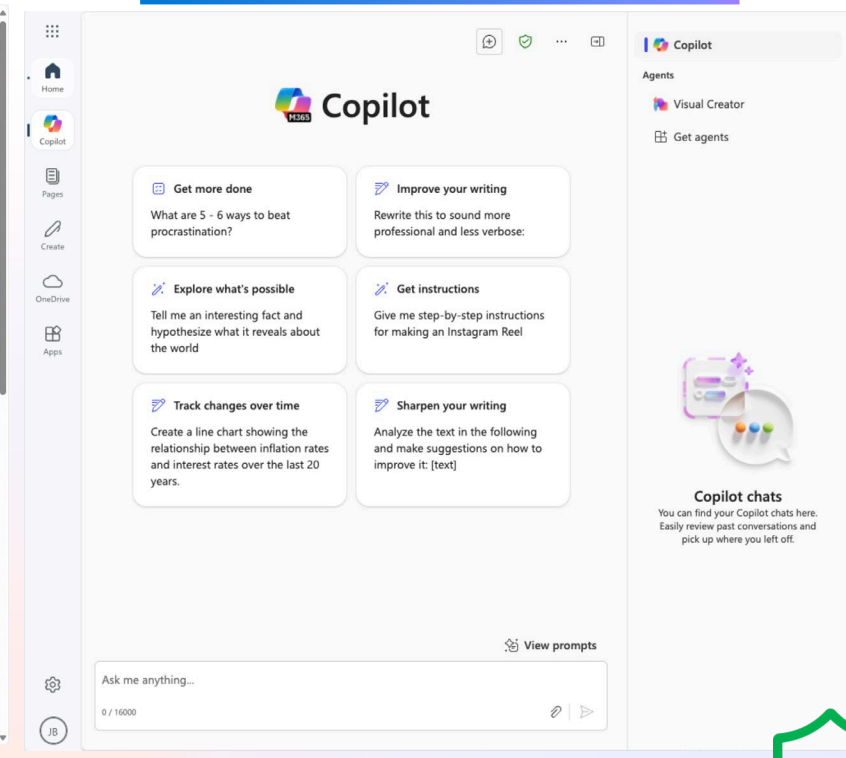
Home

Copilot

Pages

Create

OneDrive

Apps

JB

...

M365 Copilot

Get more done
What are 5 - 6 ways to beat procrastination?

Improve your writing
Rewrite this to sound more professional and less verbose:

Explore what's possible
Tell me an interesting fact and hypothesize what it reveals about the world

Get instructions
Give me step-by-step instructions for making an Instagram Reel

Track changes over time
Create a line chart showing the relationship between inflation rates and interest rates over the last 20 years.

Sharpen your writing
Analyze the text in the following and make suggestions on how to improve it: [text]

View prompts

Ask me anything...

0 / 16000

Copilot

Agents

Visual Creator

Get agents

Copilot chats
You can find your Copilot chats here. Easily review past conversations and pick up where you left off.